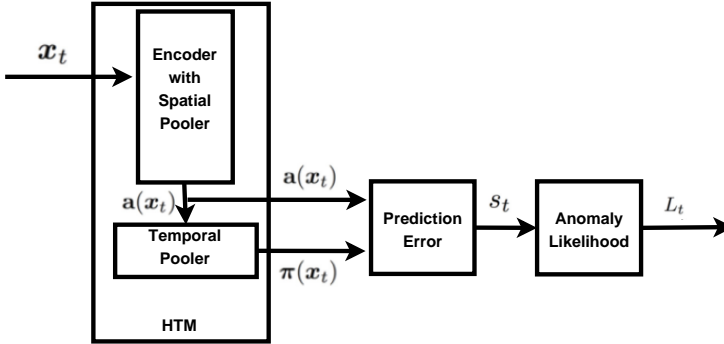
$\boldsymbol{x}_t$

Encoder with Spatial Pooler

$\mathbf{a}(\boldsymbol{x}_t)$

$\mathbf{a}(\boldsymbol{x}_t)$

Temporal Pooler

$\boldsymbol{\pi}(\boldsymbol{x}_t)$

HTM

Prediction Error

$s_t$

Anomaly Likelihood

$L_t$